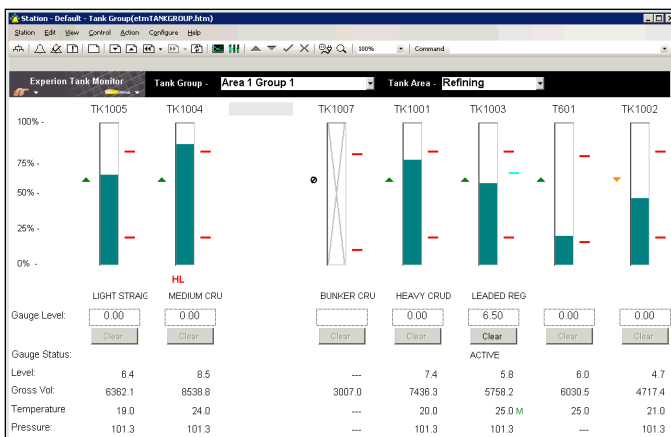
Station - Default - Tank Group(etmTANKGROUP.htm)

Station Edit View Control Action Configure Help

100% Command

Experion Tank Monitor Tank Group - Area 1 Group 1 Tank Area - Refining

TK1005 TK1004 TK1007 TK1001 TK1003 T601 TK1002

100% -

75% -

50% -

25% -

0% -

HL

LIGHT STRAIG MEDIUM CRU BUNKER CRU HEAVY CRUD LEADED REG

Gauge Level: 0.00 0.00 0.00 6.50 0.00 0.00

Clear Clear Clear Clear Clear Clear Clear

Gauge Status: ACTIVE

| | | | | | | | |
|---|---|---|---|---|---|---|---|
| Level: | 6.4 | 8.5 | --- | 7.4 | 5.8 | 6.0 | 4.7 |
| Gross Vol: | 6362.1 | 8538.8 | 3007.0 | 7436.3 | 5758.2 | 6030.5 | 4717.4 |
| Temperature | 19.0 | 24.0 | --- | 20.0 | 25.0 M | 25.0 | 21.0 |
| Pressure: | 101.3 | 101.3 | --- | 101.3 | 101.3 | --- | 101.3 |